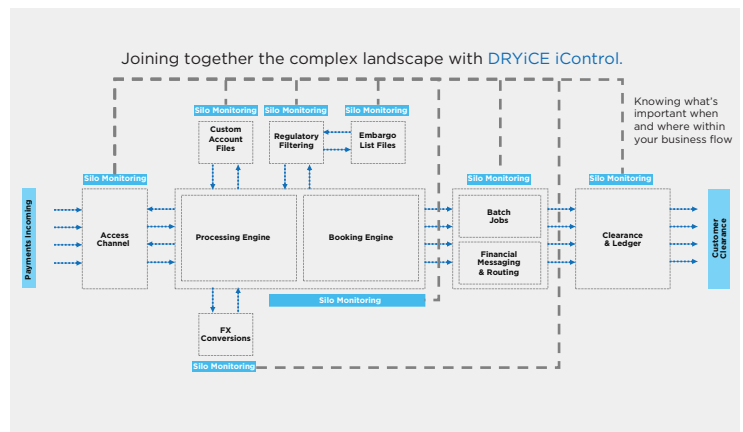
Joining together the complex landscape with DRYiCE iControl.

Knowing what's important when and where within your business flow

Silo Monitoring
Silo Monitoring
Silo Monitoring

Custom Account Files

Regulatory Filtering

Embargo List Files

Silo Monitoring
Silo Monitoring
Silo Monitoring

Payments Incoming

Access Channel

Processing Engine

Booking Engine

Batch Jobs

Financial Messaging & Routing

Clearance & Ledger

Customer Clearance

Silo Monitoring

FX Conversions

Silo Monitoring